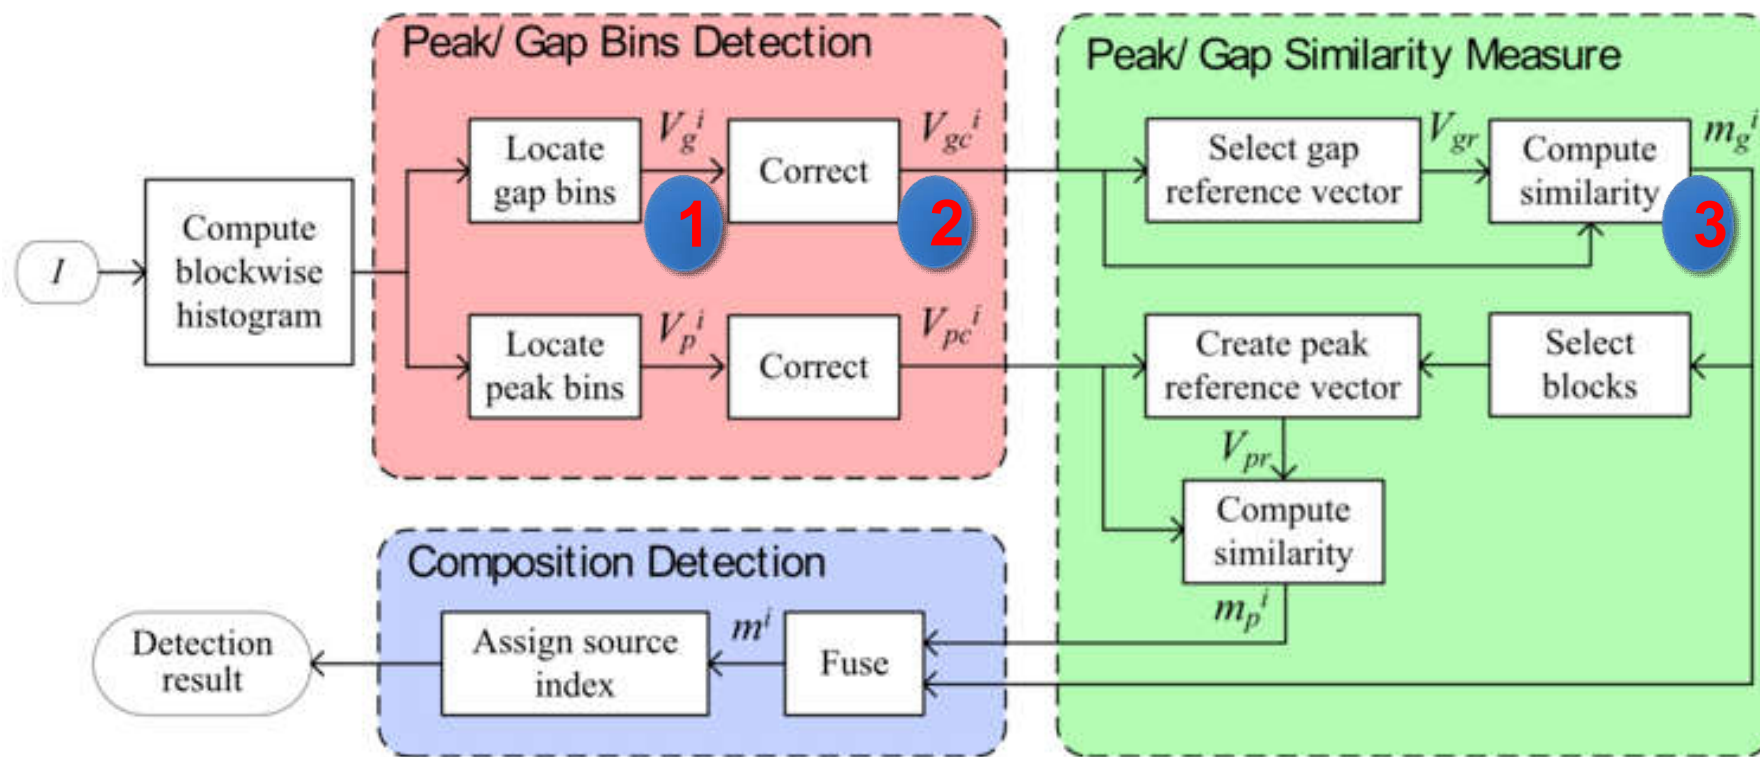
Peak/ Gap Bins Detection

Peak/ Gap Similarity Measure

$I$

Compute blockwise histogram

Locate gap bins

$V_g^i$

Correct

$V_{gc}^i$

1

2

Select gap reference vector

$V_{gr}$

Compute similarity

$m_g^i$

3

Locate peak bins

$V_p^i$

Correct

$V_{pc}^i$

Create peak reference vector

Select blocks

$V_{pr}$

Compute similarity

Composition Detection

$m_p^i$

Detection result

Assign source index

$m^i$

Fuse